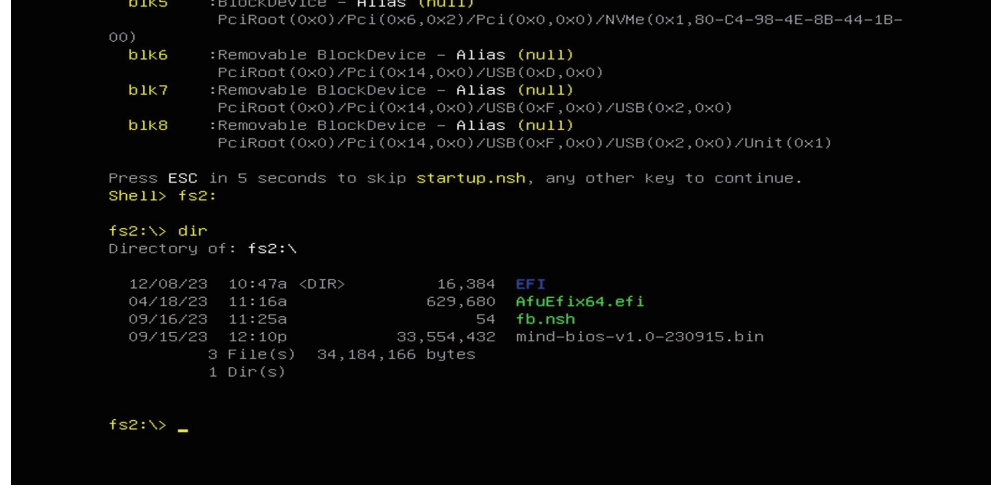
blk5 :BlockDevice - Alias (null)
PciRoot(0x0)/Pci(0x6,0x2)/Pci(0x0,0x0)/NVMe(0x1,80-C4-98-4E-8B-44-1B-00)
blk6 :Removable BlockDevice - Alias (null)
PciRoot(0x0)/Pci(0x14,0x0)/USB(0xD,0x0)
blk7 :Removable BlockDevice - Alias (null)
PciRoot(0x0)/Pci(0x14,0x0)/USB(0xF,0x0)/USB(0x2,0x0)
blk8 :Removable BlockDevice - Alias (null)
PciRoot(0x0)/Pci(0x14,0x0)/USB(0xF,0x0)/USB(0x2,0x0)/Unit(0x1)

Press ESC in 5 seconds to skip startup.nsh, any other key to continue.
Shell> fs2:

fs2:\> dir
Directory of: fs2:\

12/08/23 10:47a <DIR> 16,384 EFI
04/18/23 11:16a 629,680 AfuEfix64.efi
09/16/23 11:25a 54 fb.nsh
09/15/23 12:10p 33,554,432 mind-bios-v1.0-230915.bin
3 File(s) 34,184,166 bytes
1 Dir(s)

fs2:\> _